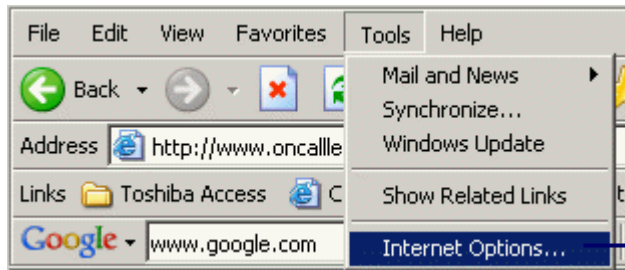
File Edit View Favorites Tools Help

Back

Address http://www.oncallle

Links Toshiba Access C

Google www.google.com

Mail and News
Synchronize...
Windows Update

Show Related Links

Internet Options...